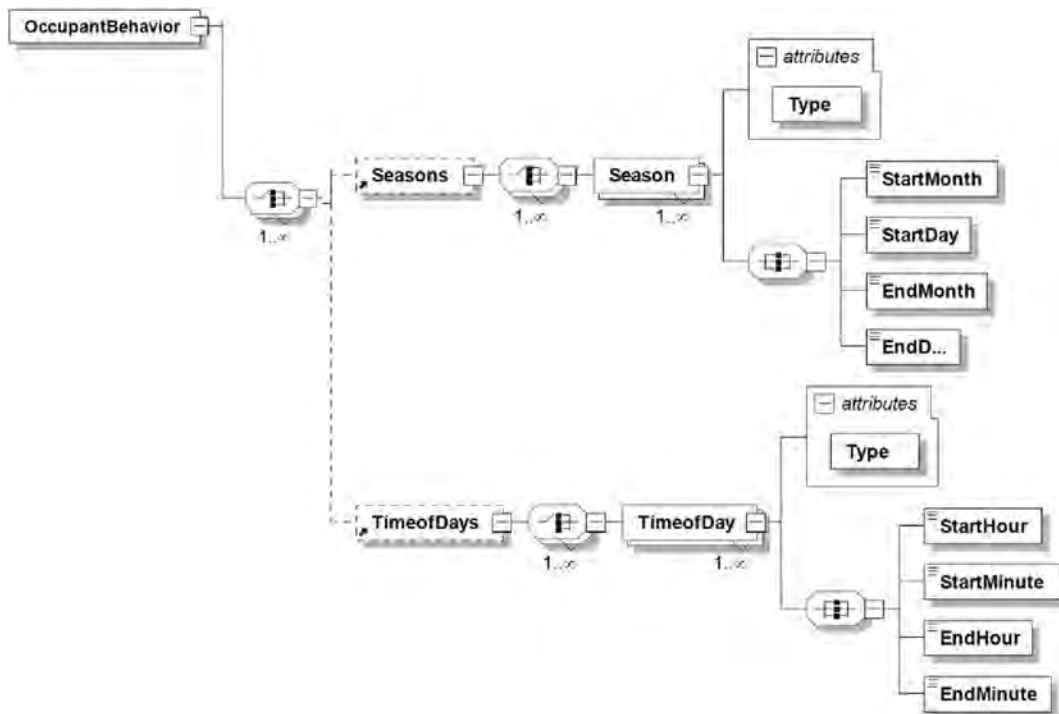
OccupantBehavior

1..∞

Seasons

1..∞

Season

1..∞

attributes

Type

StartMonth

StartDay

EndMonth

EndD...

TimeofDays

1..∞

TimeofDay

1..∞

attributes

Type

StartHour

StartMinute

EndHour

EndMinute